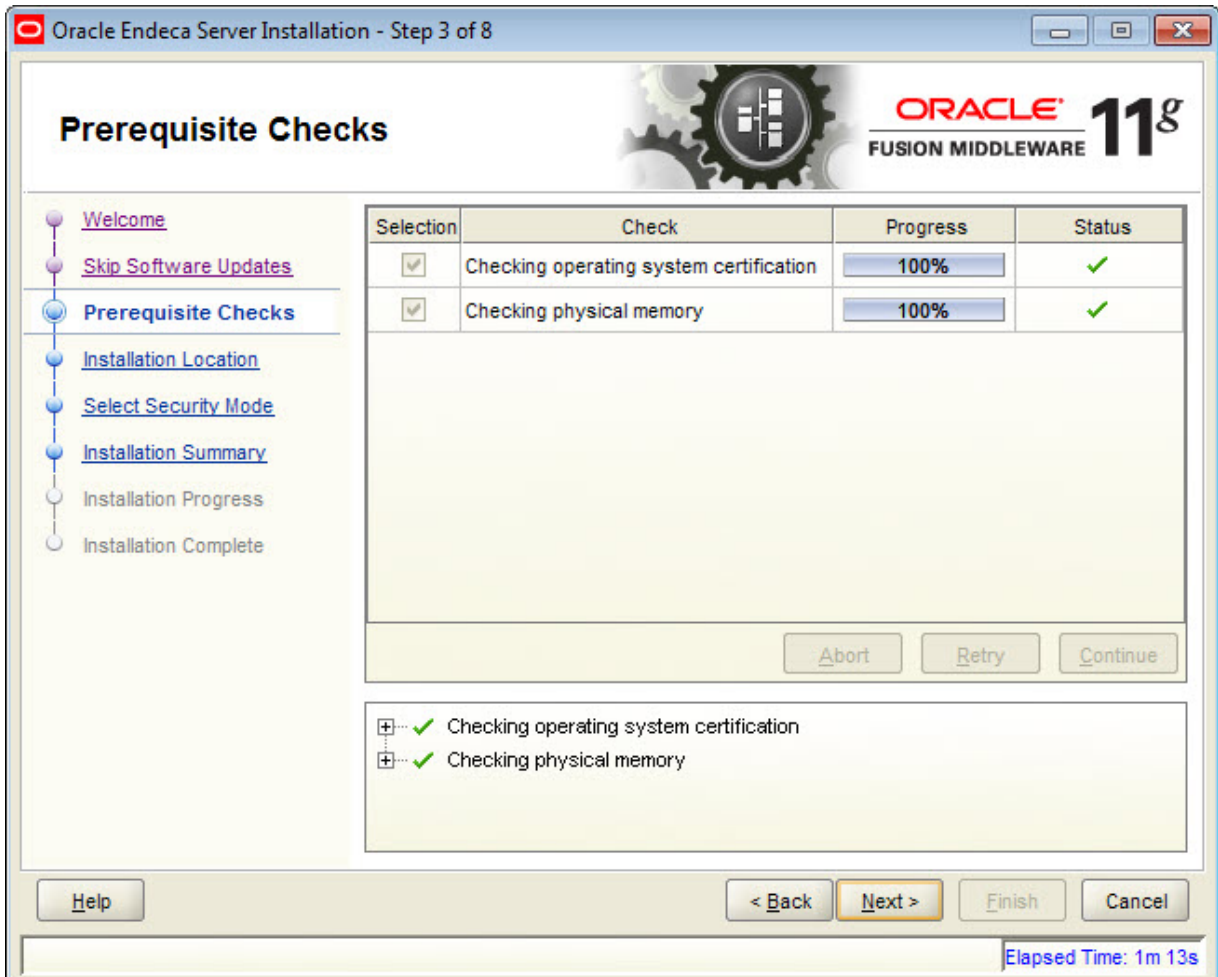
Oracle Endeca Server Installation - Step 3 of 8

Prerequisite Checks

ORACLE
FUSION MIDDLEWARE
$11^g$

Welcome
Skip Software Updates
Prerequisite Checks
Installation Location
Select Security Mode
Installation Summary
Installation Progress
Installation Complete

| Selection | Check | Progress | Status |
|---|---|---|---|
| ✓ | Checking operating system certification | 100% | ✓ |
| ✓ | Checking physical memory | 100% | ✓ |

Abort
Retry
Continue

Checking operating system certification
Checking physical memory

Help
< Back
Next >
Finish
Cancel

Elapsed Time: 1m 13s